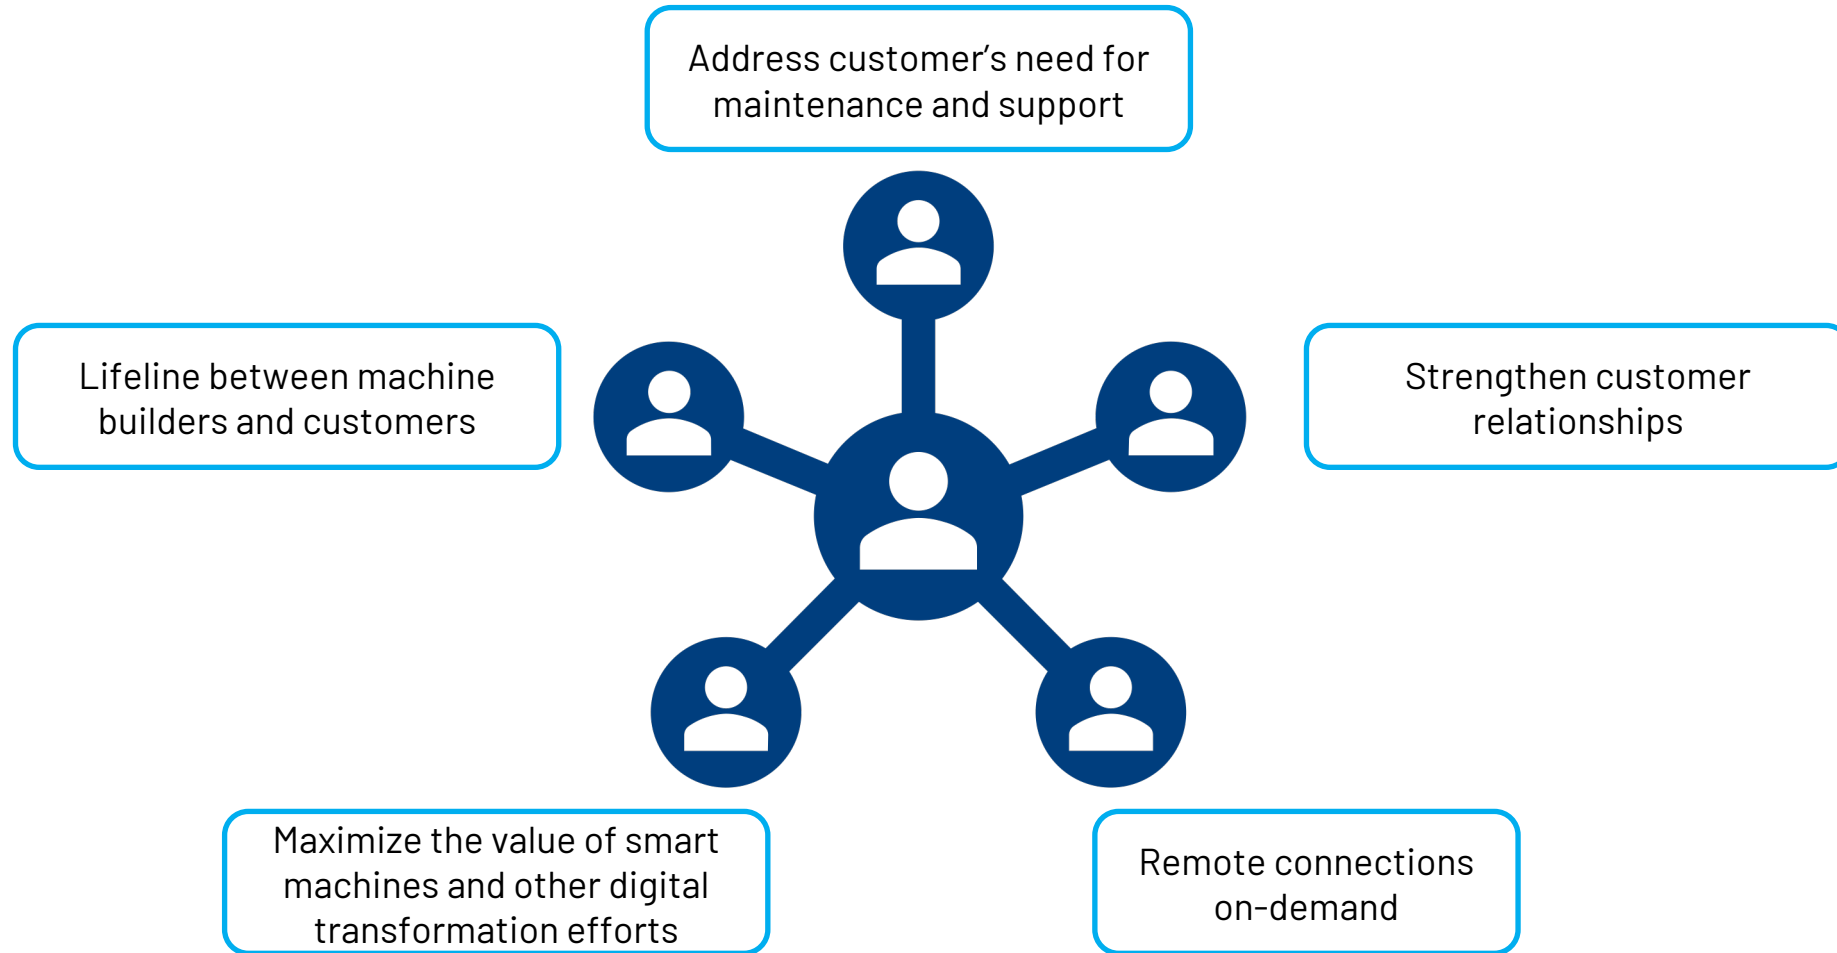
Address customer’s need for maintenance and support

Lifeline between machine builders and customers

Strengthen customer relationships

Maximize the value of smart machines and other digital transformation efforts

Remote connections on-demand